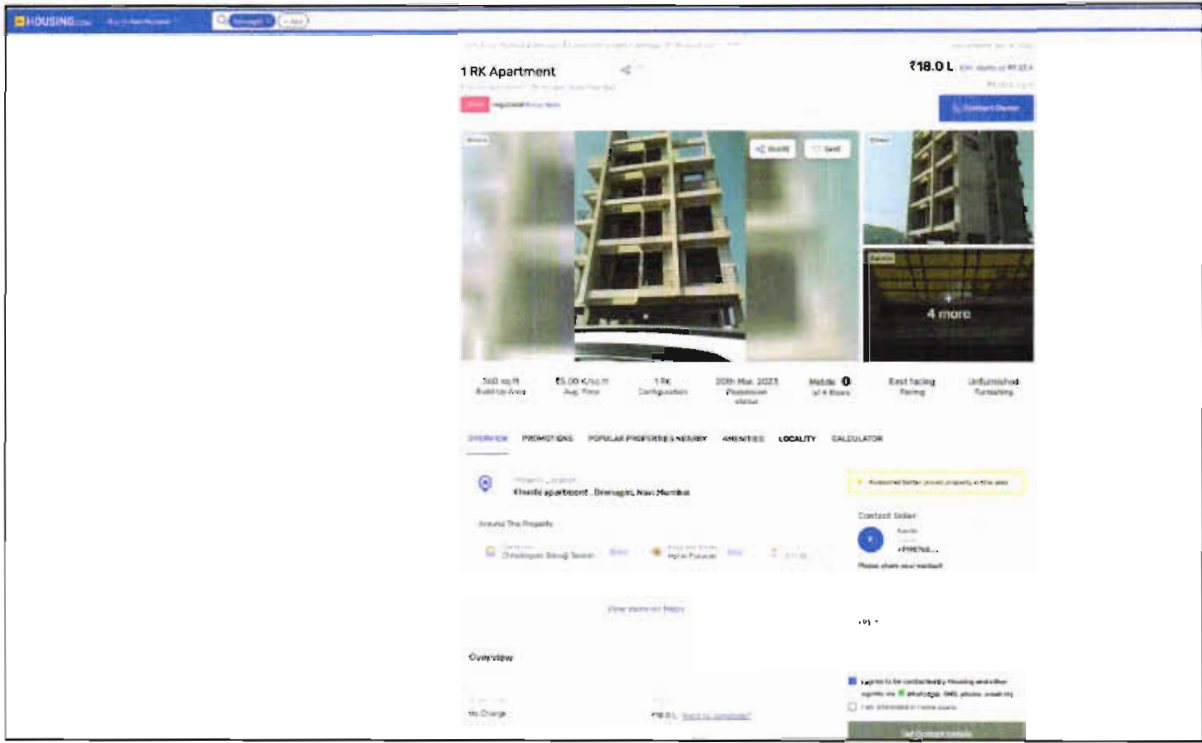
HOUSING.com

1 RK Apartment

₹18.0 L

Contact Owner

Share Save

4 more

560 sq.ft Build Up Area

₹5.00 K/sq.ft Avg. Price

1 RK Configuration

20th Mar, 2023 Possession status

Middle of 4 floors

East facing Facing

Unfurnished Furnishing

OVERVIEW PROMOTIONS POPULAR PROPERTIES NEARBY AMENITIES LOCALITY CALCULATOR

Khushi apartment, Dronagiri, Navi Mumbai

Around This Property

View more on Maps

Contact Seller

Please share your contact

Overview

No Charge

₹18.0 L

Get Contact Details